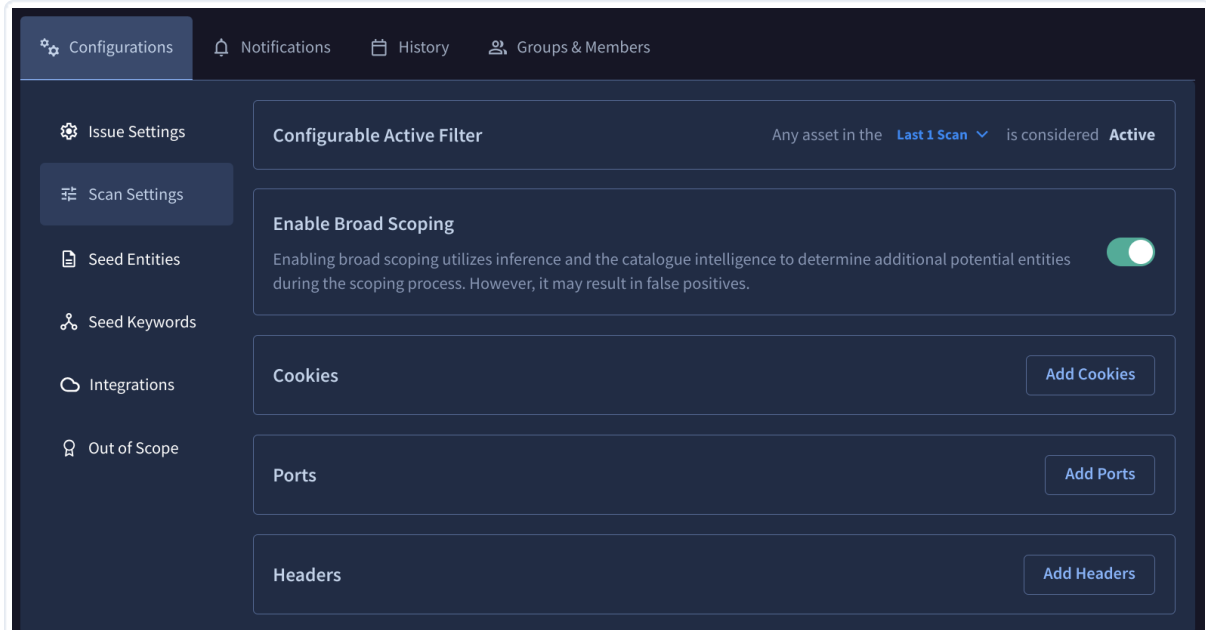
Configurations Notifications History Groups & Members

Issue Settings

Scan Settings

Seed Entities

Seed Keywords

Integrations

Out of Scope

Configurable Active Filter

Any asset in the Last 1 Scan is considered Active

Enable Broad Scoping

Enabling broad scoping utilizes inference and the catalogue intelligence to determine additional potential entities during the scoping process. However, it may result in false positives.

Cookies

Add Cookies

Ports

Add Ports

Headers

Add Headers